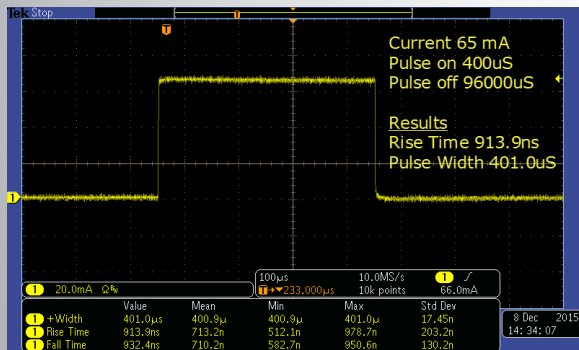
Tek Stop

T

Current 65 mA
Pulse on 400uS
Pulse off 96000uS

Results
Rise Time 913.9ns
Pulse Width 401.0uS

1

1 20.0mA Ω

100μs 10.0MS/s 1 ∫
T ▸233.000μs 10k points 66.0mA

| | Value | Mean | Min | Max | Std Dev |
|---|---|---|---|---|---|
| 1 +Width | 401.0μs | 400.9μ | 400.9μ | 401.0μ | 17.45n |
| 1 Rise Time | 913.9ns | 713.2n | 512.1n | 978.7n | 203.2n |
| 1 Fall Time | 932.4ns | 710.2n | 582.7n | 950.6n | 130.2n |

8 Dec 2015
14:34:07